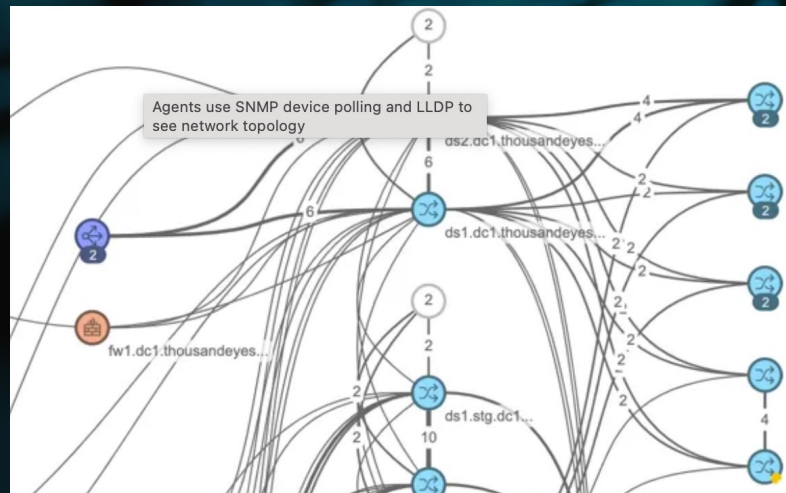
Agents use SNMP device polling and LLDP to see network topology

2
2
6
ds2.dc1.thousandeyes...
6
4
4
2
2
2
2
2
ds1.dc1.thousandeyes...
2
2
2
2
2
fw1.dc1.thousandeyes...
2
2
2
2
2
ds1.stg.dc1...
2
10
4